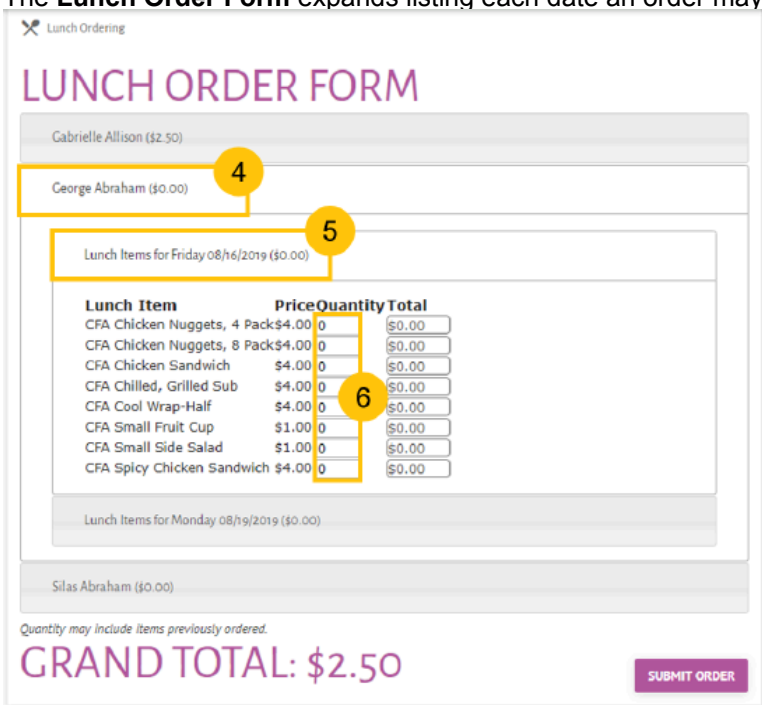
The **Lunch Order Form** expands listing each date an order may

Lunch Ordering

LUNCH ORDER FORM

Gabrielle Allison ($2.50)

4

George Abraham ($0.00)

5

Lunch Items for Friday 08/16/2019 ($0.00)

| Lunch Item | Price | Quantity | Total |
|---|---|---|---|
| CFA Chicken Nuggets, 4 Pack | $4.00 | 0 | $0.00 |
| CFA Chicken Nuggets, 8 Pack | $4.00 | 0 | $0.00 |
| CFA Chicken Sandwich | $4.00 | 0 | $0.00 |
| CFA Chilled, Grilled Sub | $4.00 | 0 | $0.00 |
| CFA Cool Wrap-Half | $4.00 | 0 | $0.00 |
| CFA Small Fruit Cup | $1.00 | 0 | $0.00 |
| CFA Small Side Salad | $1.00 | 0 | $0.00 |
| CFA Spicy Chicken Sandwich | $4.00 | 0 | $0.00 |

6

Lunch Items for Monday 08/19/2019 ($0.00)

Silas Abraham ($0.00)

Quantity may include items previously ordered.

GRAND TOTAL: $2.50

SUBMIT ORDER